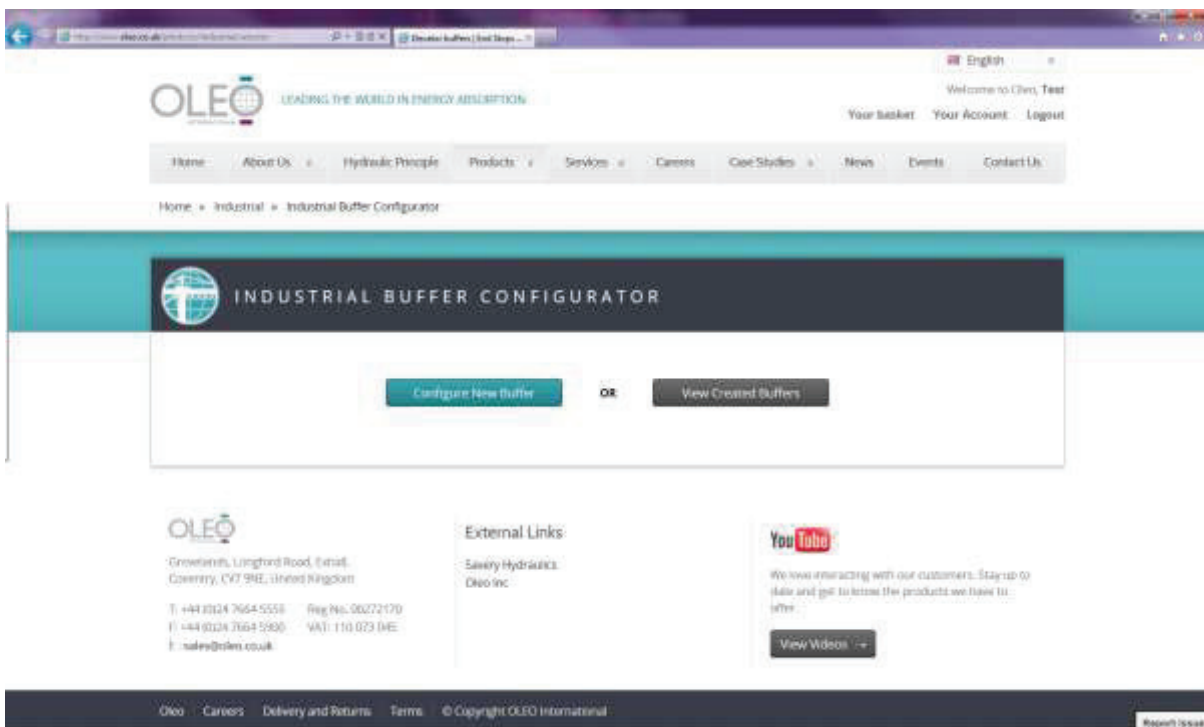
English

Welcome to Oleo, Test

Your basket Your Account Logout

OLEO LEADING THE WORLD IN ENERGY ABSORPTION

Home About Us Hydraulic Principle Products Services Careers Case Studies News Events Contact Us

Home » Industrial » Industrial Buffer Configurator

INDUSTRIAL BUFFER CONFIGURATOR

Configure New Buffer OR View Created Buffers

OLEO

Grovelands, Longford Road, Exhall, Coventry, CV7 9NE, United Kingdom

T: +44 (0)24 7664 5555 Reg No. 00272170
F: +44 (0)24 7664 5900 VAT: 110 073 045
E: sales@oleo.co.uk

External Links

Sawley Hydraulics
Oleo Inc

YouTube

We love interacting with our customers. Stay up to date and get to know the products we have to offer.

View Videos

Oleo Careers Delivery and Returns Terms © Copyright OLEO International

Report Issue